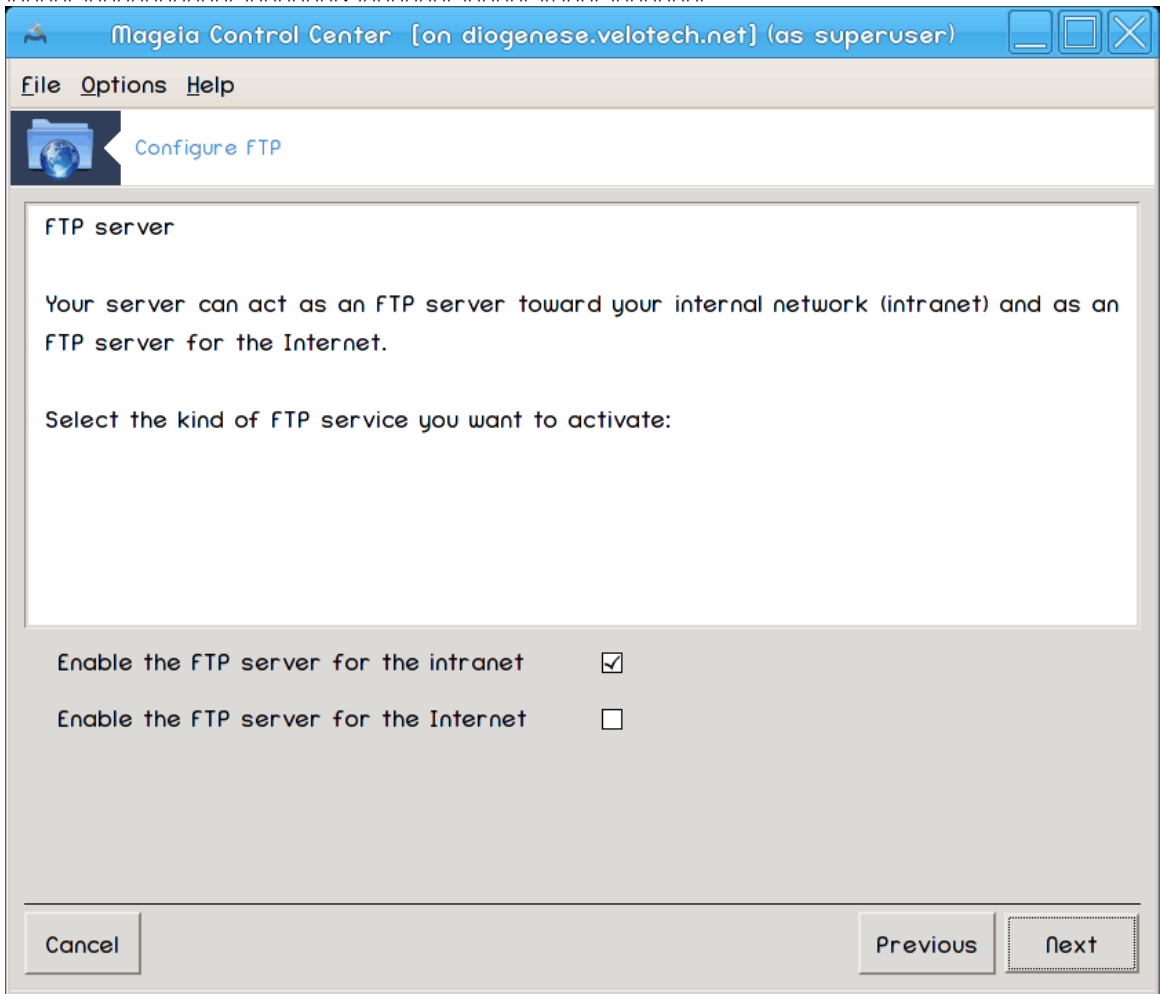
Mageia Control Center [on diogenese.velotech.net] (as superuser)

File Options Help

Configure FTP

FTP server

Your server can act as an FTP server toward your internal network (intranet) and as an FTP server for the Internet.

Select the kind of FTP service you want to activate:

Enable the FTP server for the intranet ☑

Enable the FTP server for the Internet ☐

Cancel

Previous

Next